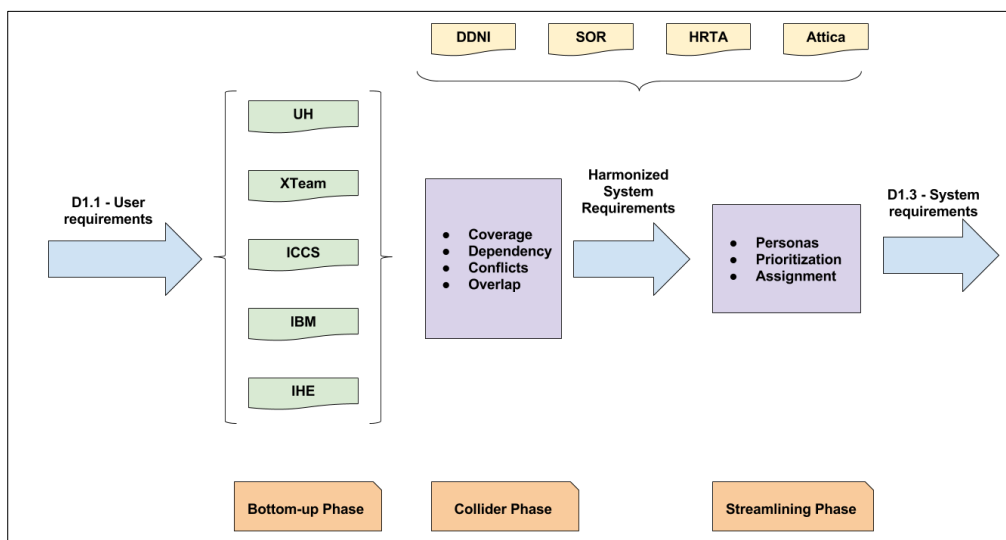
DDNI

SOR

HRTA

Attica

D1.1 - User requirements

UH

XTeam

ICCS

IBM

IHE

- Coverage
- Dependency
- Conflicts
- Overlap

Harmonized System Requirements

- Personas
- Prioritization
- Assignment

D1.3 - System requirements

Bottom-up Phase

Collider Phase

Streamlining Phase